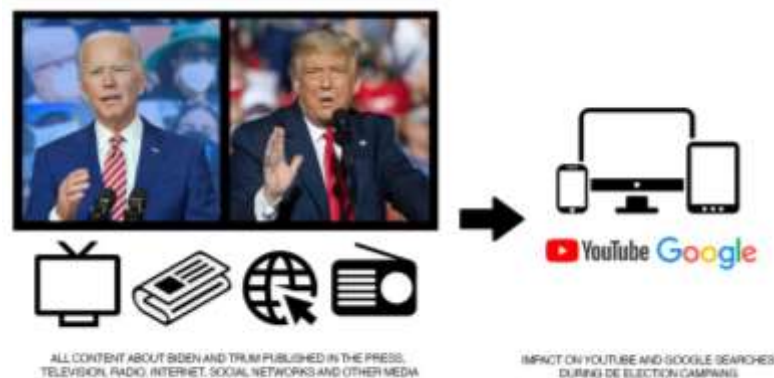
YouTube Google

ALL CONTENT ABOUT BIDEN AND TRUM PUBLISHED IN THE PRESS, TELEVISION, RADIO, INTERNET, SOCIAL NETWORKS AND OTHER MEDIA

IMPACT ON YOUTUBE AND GOOGLE SEARCHES DURING DE ELECTION CAMPAING